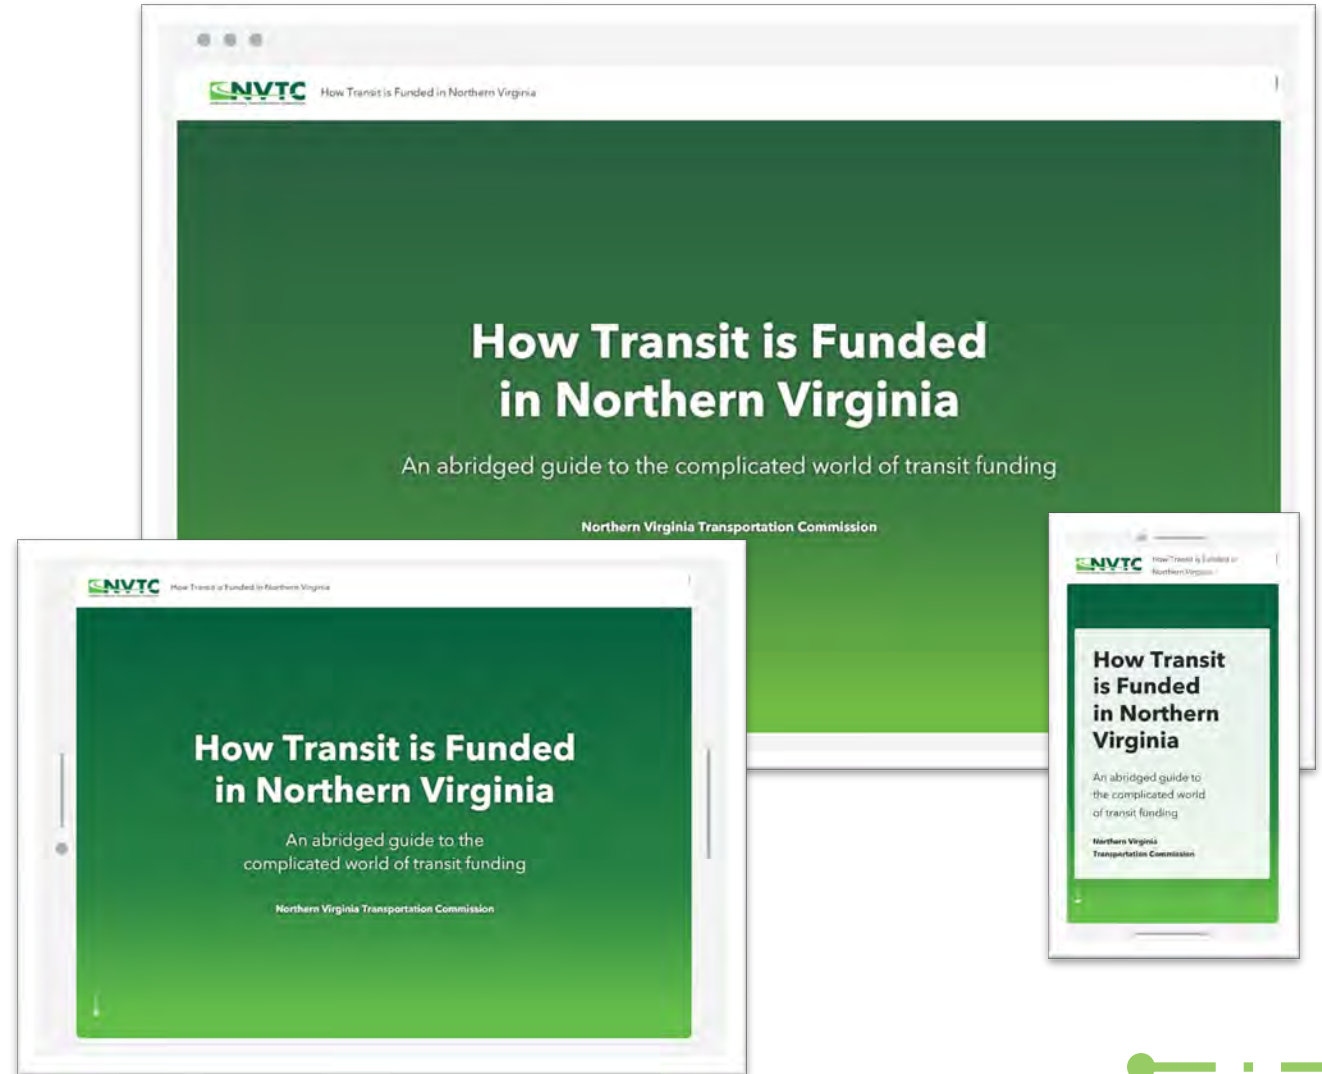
NVTC How Transit is Funded in Northern Virginia

How Transit is Funded in Northern Virginia

An abridged guide to the complicated world of transit funding

Northern Virginia Transportation Commission

NVTC How Transit is Funded in Northern Virginia

How Transit is Funded in Northern Virginia

An abridged guide to the complicated world of transit funding

Northern Virginia Transportation Commission

NVTC How Transit is Funded in Northern Virginia

How Transit is Funded in Northern Virginia

An abridged guide to the complicated world of transit funding

Northern Virginia Transportation Commission